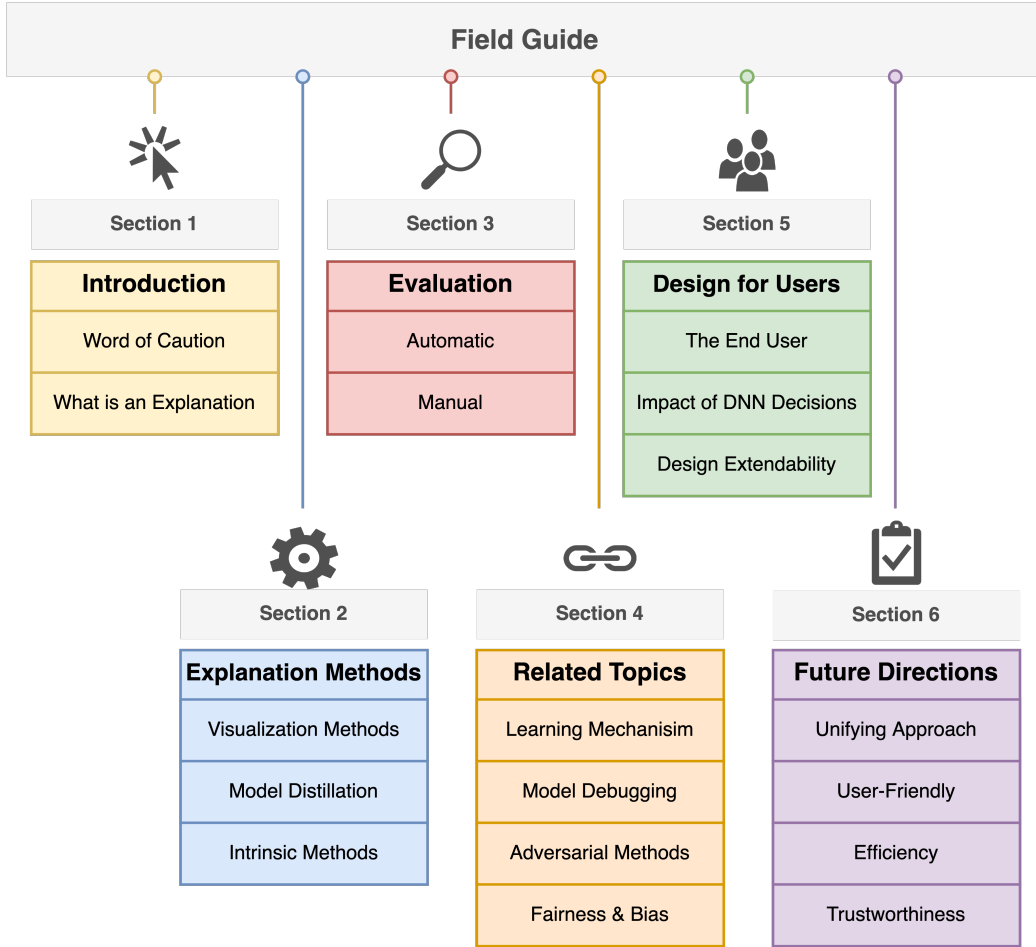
Field Guide

Section 1

Introduction

Word of Caution

What is an Explanation

Section 3

Evaluation

Automatic

Manual

Section 5

Design for Users

The End User

Impact of DNN Decisions

Design Extendability

Section 2

Explanation Methods

Visualization Methods

Model Distillation

Intrinsic Methods

Section 4

Related Topics

Learning Mechanisim

Model Debugging

Adversarial Methods

Fairness & Bias

Section 6

Future Directions

Unifying Approach

User-Friendly

Efficiency

Trustworthiness